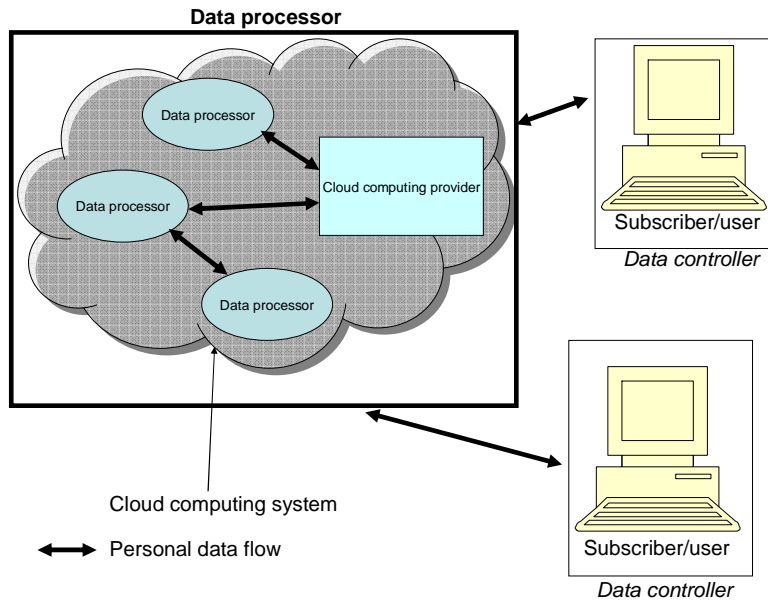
Data processor

Data processor

Cloud computing provider

Data processor

Data processor

Subscriber/user

Data controller

Subscriber/user

Data controller

Cloud computing system

Personal data flow